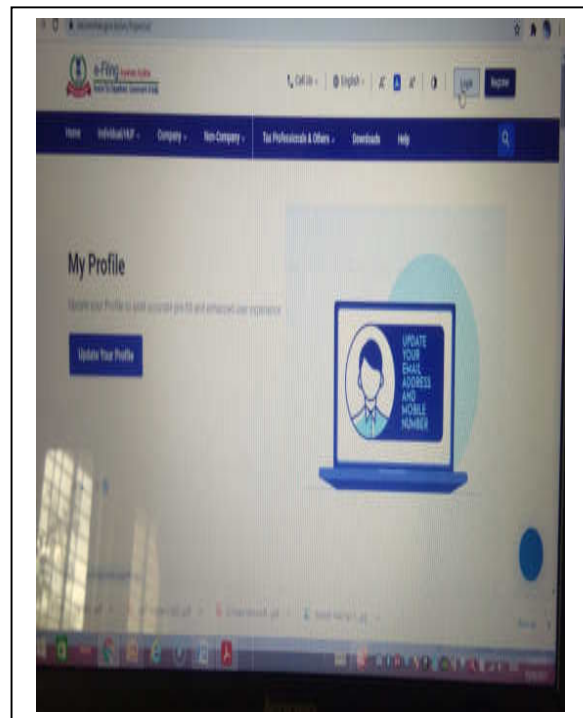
e-Filing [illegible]

Call Us | English | A | A | A | Login | Register

Home | Individual/HUF | Company | Non-Company | Tax Professionals & Others | Downloads | Help

My Profile

Update your Profile to avail accurate pre-fill and enhanced user experience

Update Your Profile

UPDATE YOUR EMAIL ADDRESS AND MOBILE NUMBER